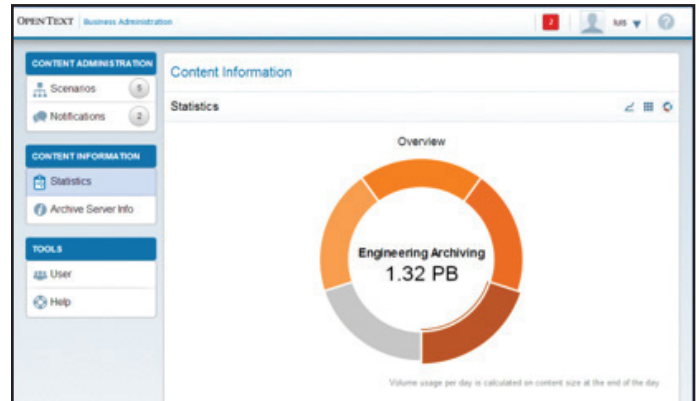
OPENTEXT | Business Administration

2

luis

CONTENT ADMINISTRATION

Scenarios 5

Notifications 2

CONTENT INFORMATION

Statistics

Archive Server Info

TOOLS

User

Help

Content Information

Statistics

Overview

Engineering Archiving
1.32 PB

Volume usage per day is calculated on content size at the end of the day